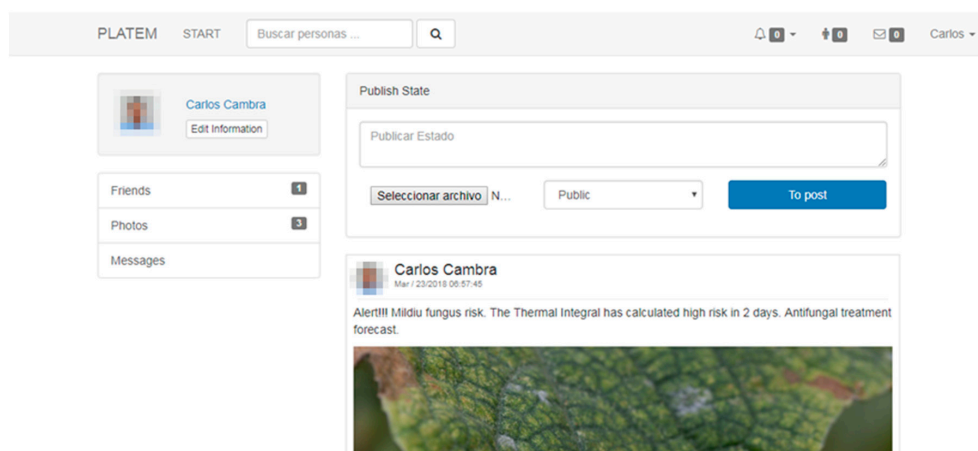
PLATEM START Buscar personas ... 0 0 0 Carlos

Carlos Cambra
Edit Information

Friends 1
Photos 3
Messages

Publish State

Publicar Estado

Seleccionar archivo N... Public To post

Carlos Cambra
Mar / 23/2018 06:57:45

Alert!!! Mildiu fungus risk. The Thermal Integral has calculated high risk in 2 days. Antifungal treatment forecast.